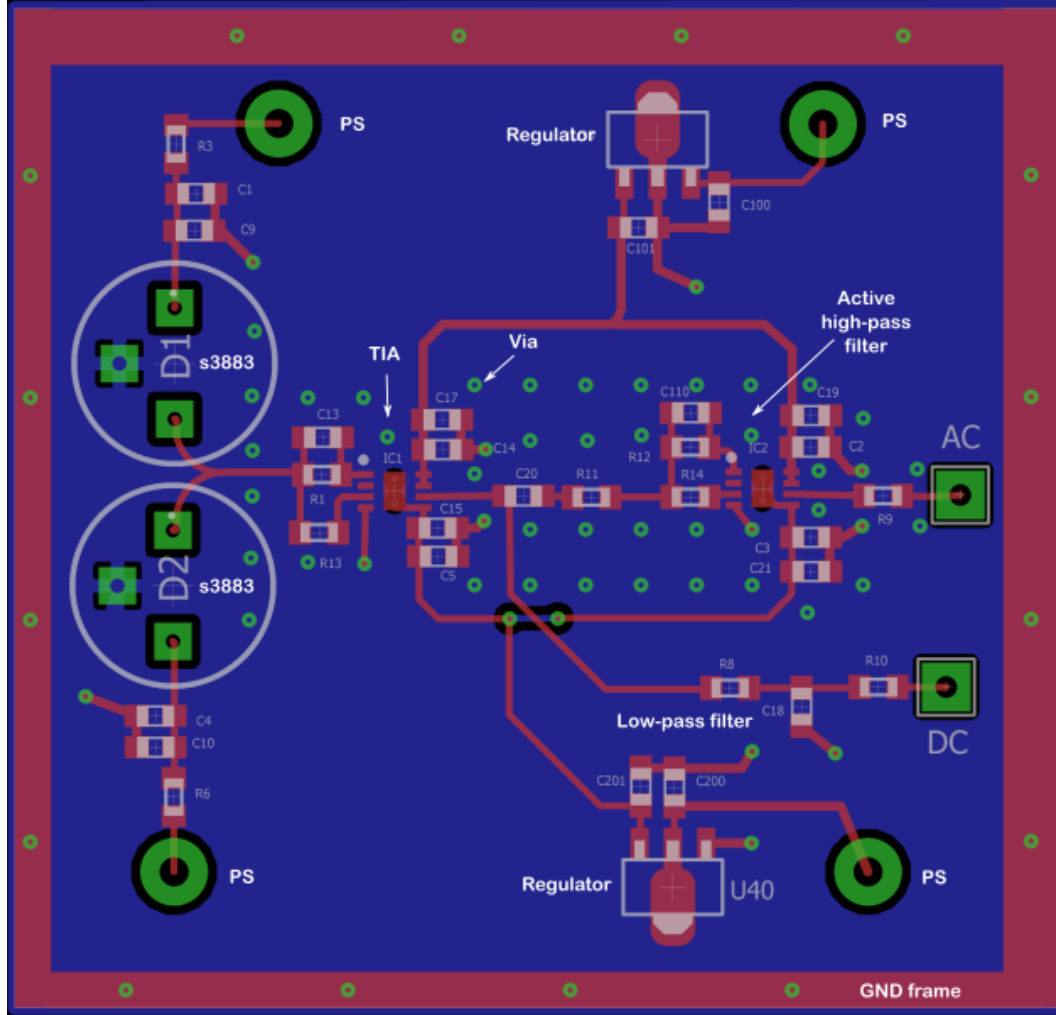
PS
R3
C1
C9
Regulator
C100
C101
PS
D1
s3883
TIA
Via
Active high-pass filter
C13
C17
C110
C19
C14
R12
R14
IC2
C2
IC1
C20
R11
AC
R1
C15
R9
R13
C5
C3
C21
D2
s3883
R8
R10
C4
C18
C10
Low-pass filter
DC
R6
C201
C200
PS
Regulator
U40
PS
GND frame